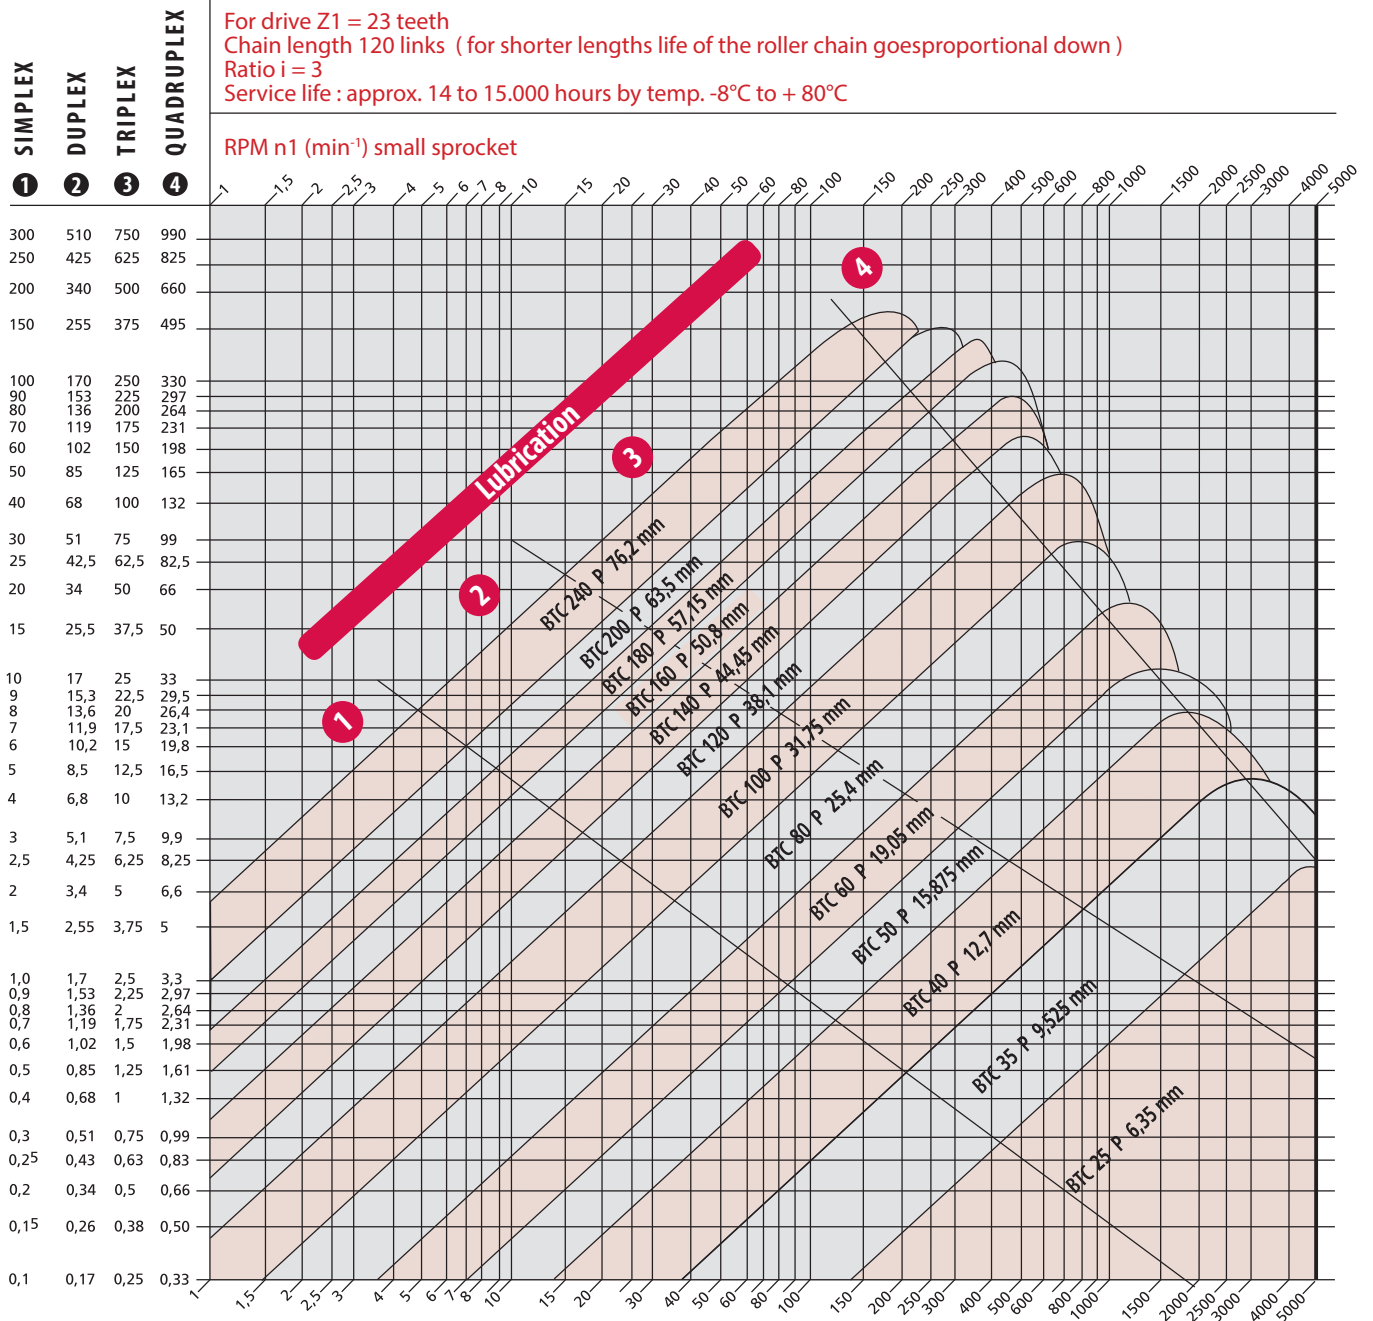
SIMPLEX DUPLEX TRIPLEX QUADRUPLEX

❶ ❷ ❸ ❹

For drive Z1 = 23 teeth
Chain length 120 links ( for shorter lengths life of the roller chain goesproportional down )
Ratio i = 3
Service life : approx. 14 to 15.000 hours by temp. -8°C to + 80°C

RPM n1 (min$^{-1}$) small sprocket

1 1,5 2 2,5 3 4 5 6 7 8 10 15 20 30 40 50 60 80 100 150 200 250 300 400 500 600 800 1000 1500 2000 2500 3000 4000 5000

| SIMPLEX | DUPLEX | TRIPLEX | QUADRUPLEX |
|---|---|---|---|
| 300 | 510 | 750 | 990 |
| 250 | 425 | 625 | 825 |
| 200 | 340 | 500 | 660 |
| 150 | 255 | 375 | 495 |
| 100 | 170 | 250 | 330 |
| 90 | 153 | 225 | 297 |
| 80 | 136 | 200 | 264 |
| 70 | 119 | 175 | 231 |
| 60 | 102 | 150 | 198 |
| 50 | 85 | 125 | 165 |
| 40 | 68 | 100 | 132 |
| 30 | 51 | 75 | 99 |
| 25 | 42,5 | 62,5 | 82,5 |
| 20 | 34 | 50 | 66 |
| 15 | 25,5 | 37,5 | 50 |
| 10 | 17 | 25 | 33 |
| 9 | 15,3 | 22,5 | 29,5 |
| 8 | 13,6 | 20 | 26,4 |
| 7 | 11,9 | 17,5 | 23,1 |
| 6 | 10,2 | 15 | 19,8 |
| 5 | 8,5 | 12,5 | 16,5 |
| 4 | 6,8 | 10 | 13,2 |
| 3 | 5,1 | 7,5 | 9,9 |
| 2,5 | 4,25 | 6,25 | 8,25 |
| 2 | 3,4 | 5 | 6,6 |
| 1,5 | 2,55 | 3,75 | 5 |
| 1,0 | 1,7 | 2,5 | 3,3 |
| 0,9 | 1,53 | 2,25 | 2,97 |
| 0,8 | 1,36 | 2 | 2,64 |
| 0,7 | 1,19 | 1,75 | 2,31 |
| 0,6 | 1,02 | 1,5 | 1,98 |
| 0,5 | 0,85 | 1,25 | 1,61 |
| 0,4 | 0,68 | 1 | 1,32 |
| 0,3 | 0,51 | 0,75 | 0,99 |
| 0,25 | 0,43 | 0,63 | 0,83 |
| 0,2 | 0,34 | 0,5 | 0,66 |
| 0,15 | 0,26 | 0,38 | 0,50 |
| 0,1 | 0,17 | 0,25 | 0,33 |

Lubication

4 3 2 1

BTC 240 P 76,2 mm
BTC 200 P 63,5 mm
BTC 180 P 57,15 mm
BTC 160 P 50,8 mm
BTC 140 P 44,45 mm
BTC 120 P 38,1 mm
BTC 100 P 31,75 mm
BTC 80 P 25,4 mm
BTC 60 P 19,05 mm
BTC 50 P 15,875 mm
BTC 40 P 12,7 mm
BTC 35 P 9,525 mm
BTC 25 P 6,35 mm

1 1,5 2 2,5 3 4 5 6 7 8 10 15 20 30 40 50 60 80 100 150 200 250 300 400 500 600 800 1000 1500 2000 2500 3000 4000 5000